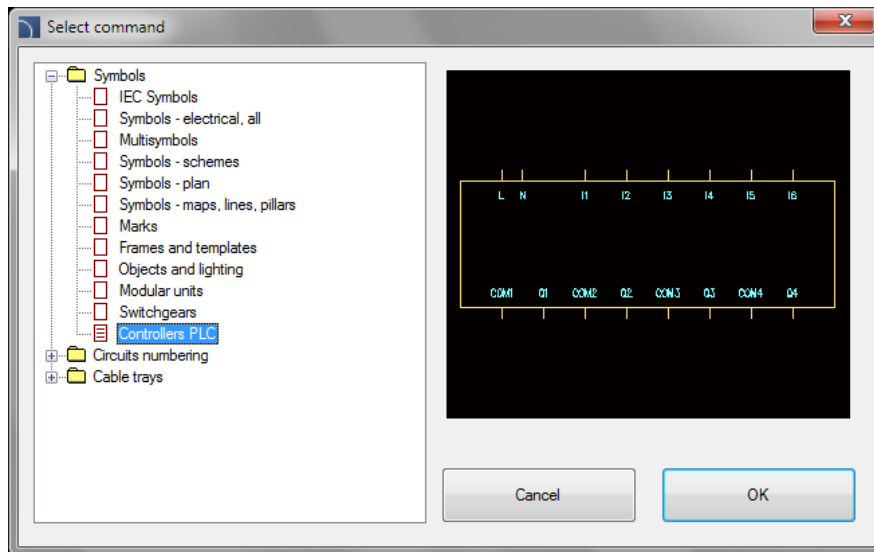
Select command

Symbols
IEC Symbols
Symbols - electrical, all
Multisymbols
Symbols - schemes
Symbols - plan
Symbols - maps, lines, pillars
Marks
Frames and templates
Objects and lighting
Modular units
Switchgears
Controllers PLC
Circuits numbering
Cable trays

L N I1 I2 I3 I4 I5 I6
COM1 Q1 COM2 Q2 COM3 Q3 COM4 Q4

Cancel
OK